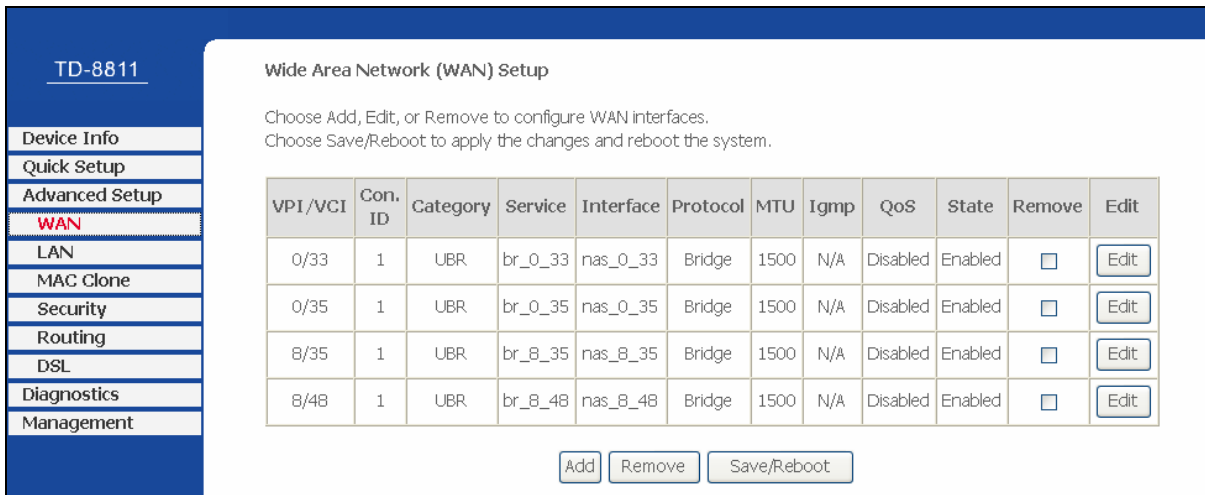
TD-8811

Device Info
Quick Setup
Advanced Setup
WAN
LAN
MAC Clone
Security
Routing
DSL
Diagnostics
Management

Wide Area Network (WAN) Setup

Choose Add, Edit, or Remove to configure WAN interfaces.
Choose Save/Reboot to apply the changes and reboot the system.

| VPI/VCI | Con. ID | Category | Service | Interface | Protocol | MTU | Igmp | QoS | State | Remove | Edit |
|---|---|---|---|---|---|---|---|---|---|---|---|
| 0/33 | 1 | UBR | br_0_33 | nas_0_33 | Bridge | 1500 | N/A | Disabled | Enabled | | Edit |
| 0/35 | 1 | UBR | br_0_35 | nas_0_35 | Bridge | 1500 | N/A | Disabled | Enabled | | Edit |
| 8/35 | 1 | UBR | br_8_35 | nas_8_35 | Bridge | 1500 | N/A | Disabled | Enabled | | Edit |
| 8/48 | 1 | UBR | br_8_48 | nas_8_48 | Bridge | 1500 | N/A | Disabled | Enabled | | Edit |

Add Remove Save/Reboot